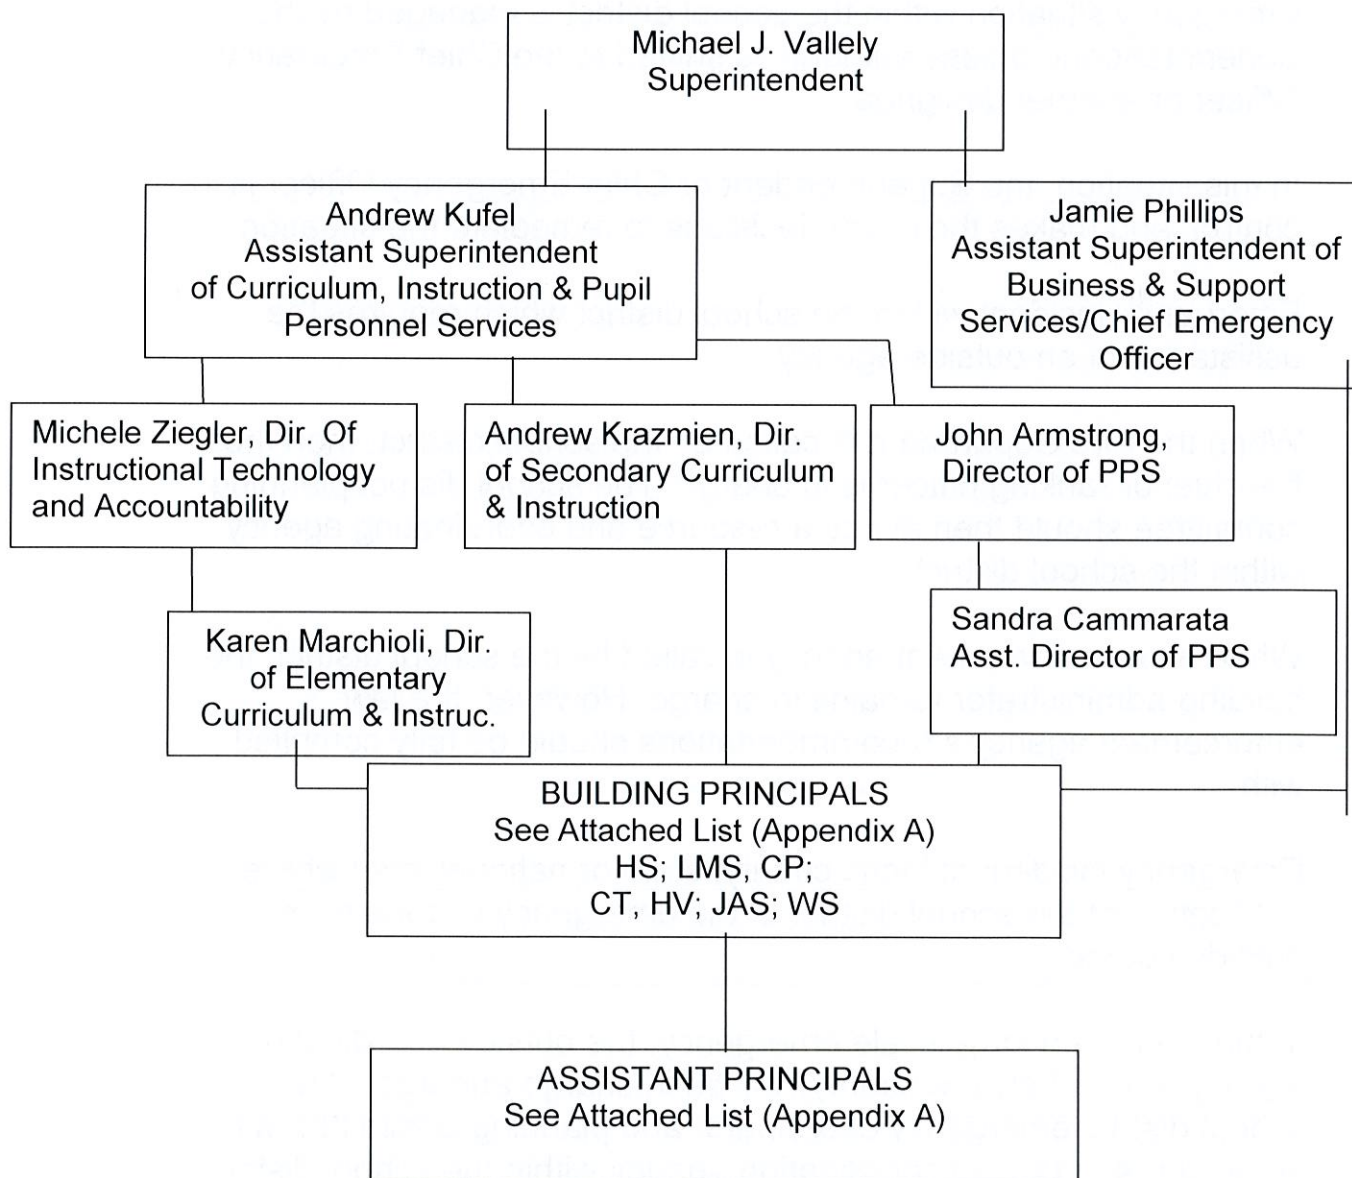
Michael J. Vallely
Superintendent

Andrew Kufel
Assistant Superintendent of Curriculum, Instruction & Pupil Personnel Services

Jamie Phillips
Assistant Superintendent of Business & Support Services/Chief Emergency Officer

Michele Ziegler, Dir. Of Instructional Technology and Accountability

Andrew Krazmien, Dir. of Secondary Curriculum & Instruction

John Armstrong, Director of PPS

Karen Marchioli, Dir. of Elementary Curriculum & Instruc.

Sandra Cammarata
Asst. Director of PPS

BUILDING PRINCIPALS
See Attached List (Appendix A)
HS; LMS, CP;
CT, HV; JAS; WS

ASSISTANT PRINCIPALS
See Attached List (Appendix A)